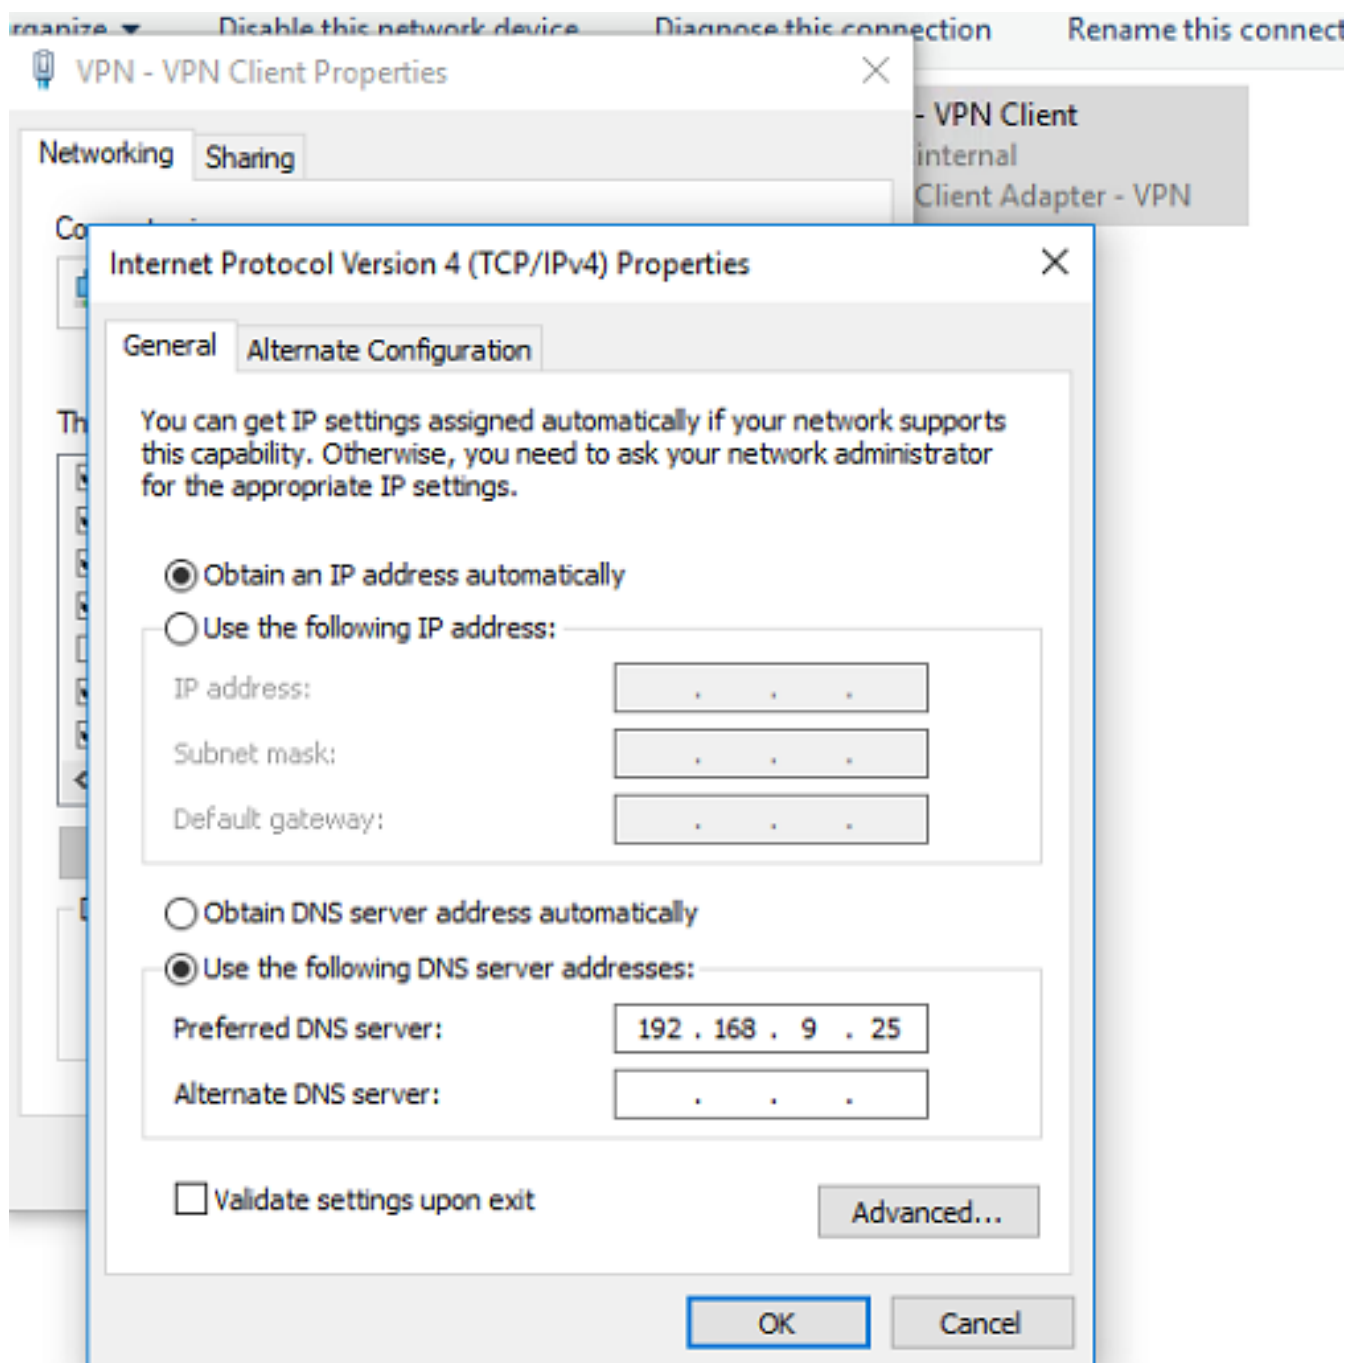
rganize ▾ Disable this network device Diagnose this connection Rename this connect

VPN - VPN Client Properties

- VPN Client
internal
Client Adapter - VPN

Networking Sharing

Co

Th

Internet Protocol Version 4 (TCP/IPv4) Properties

General Alternate Configuration

You can get IP settings assigned automatically if your network supports this capability. Otherwise, you need to ask your network administrator for the appropriate IP settings.

Obtain an IP address automatically

Use the following IP address:

IP address: . . .

Subnet mask: . . .

Default gateway: . . .

Obtain DNS server address automatically

Use the following DNS server addresses:

Preferred DNS server: 192 . 168 . 9 . 25

Alternate DNS server: . . .

Validate settings upon exit

Advanced...

OK Cancel